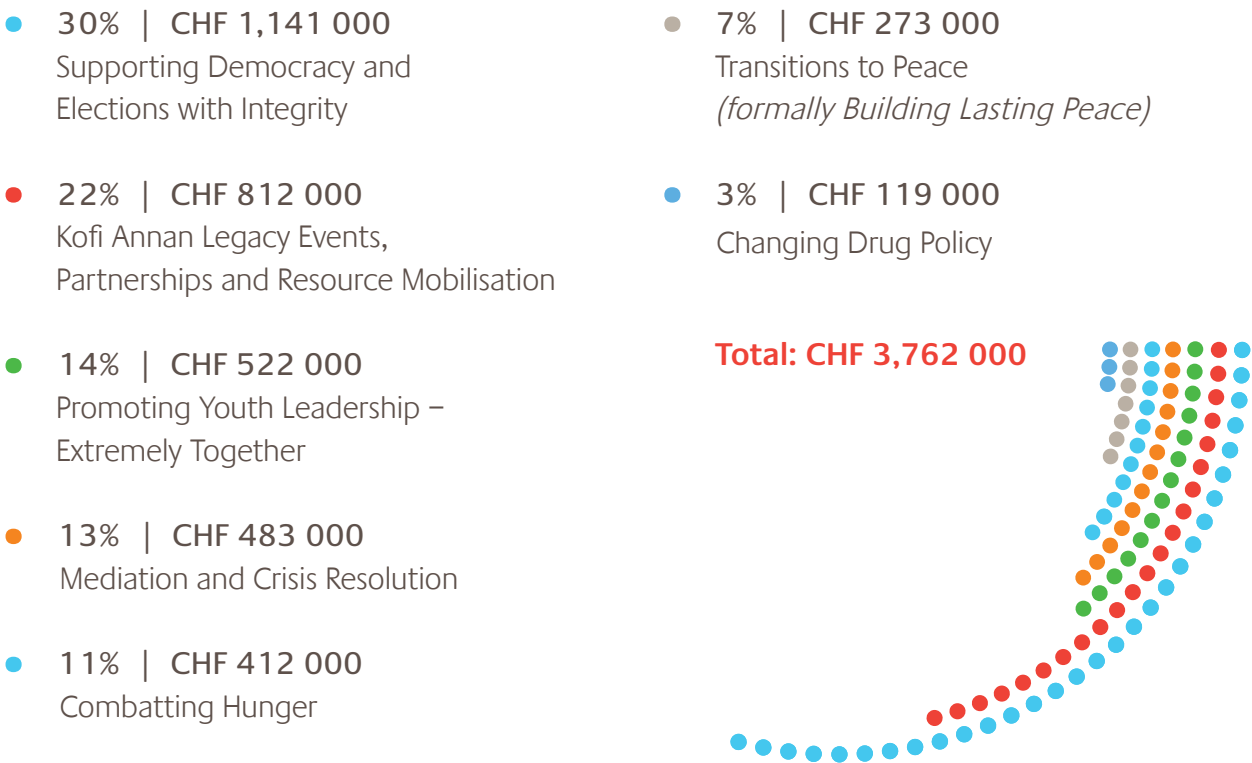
30% | CHF 1,141 000
Supporting Democracy and Elections with Integrity

22% | CHF 812 000
Kofi Annan Legacy Events, Partnerships and Resource Mobilisation

14% | CHF 522 000
Promoting Youth Leadership – Extremely Together

13% | CHF 483 000
Mediation and Crisis Resolution

11% | CHF 412 000
Combatting Hunger

7% | CHF 273 000
Transitions to Peace
(formally Building Lasting Peace)

3% | CHF 119 000
Changing Drug Policy

Total: CHF 3,762 000